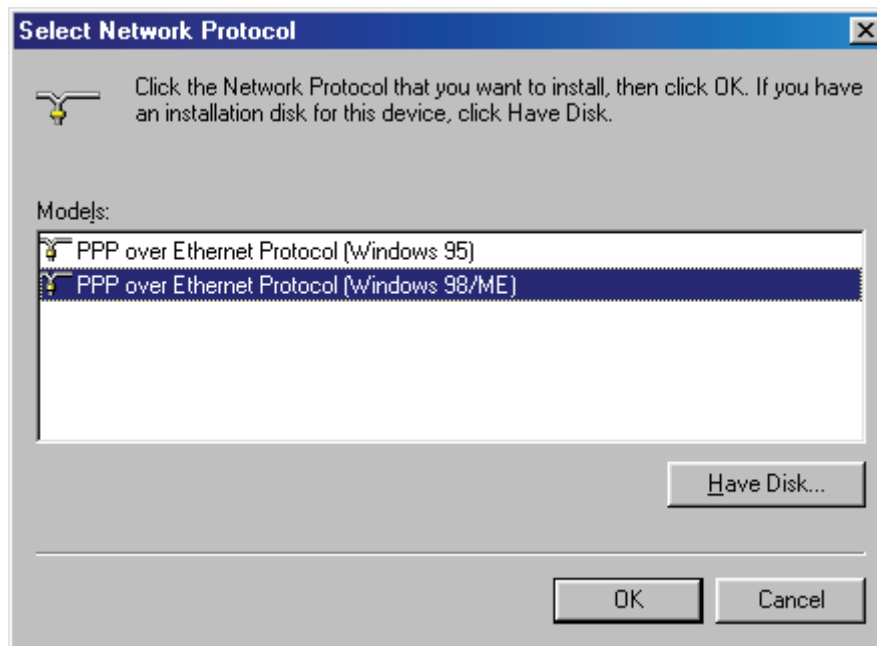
Select Network Protocol

Click the Network Protocol that you want to install, then click OK. If you have an installation disk for this device, click Have Disk.

Models:

PPP over Ethernet Protocol (Windows 95)
PPP over Ethernet Protocol (Windows 98/ME)

Have Disk...

OK

Cancel